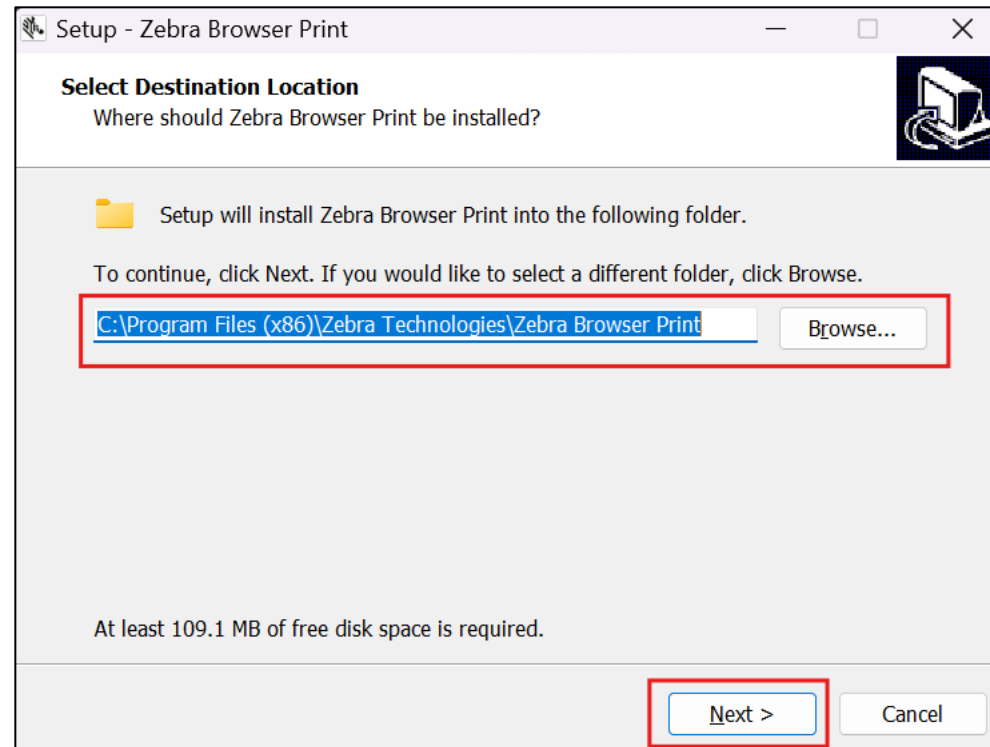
Setup - Zebra Browser Print

Select Destination Location
Where should Zebra Browser Print be installed?

Setup will install Zebra Browser Print into the following folder.

To continue, click Next. If you would like to select a different folder, click Browse.

C:\Program Files (x86)\Zebra Technologies\Zebra Browser Print

Browse...

At least 109.1 MB of free disk space is required.

Next >

Cancel